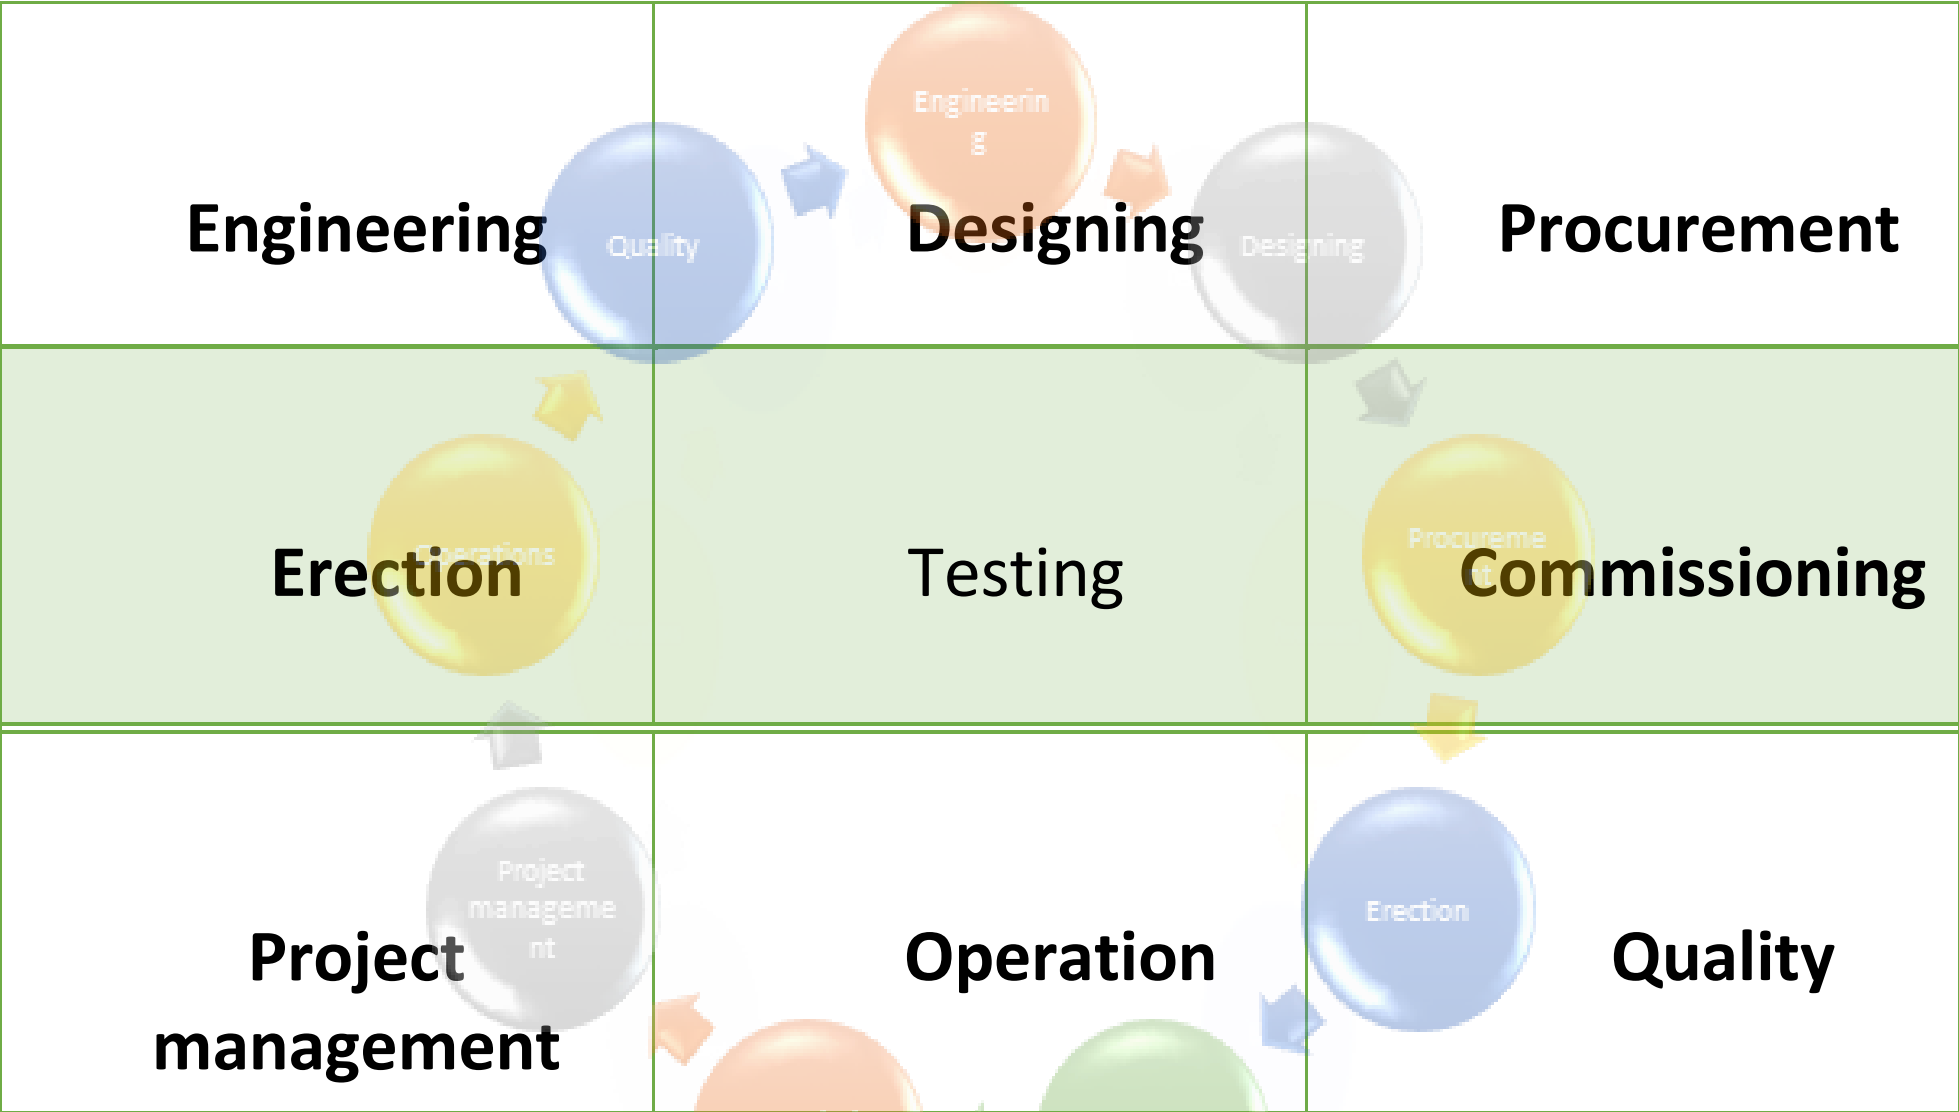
| | | |
|---|---|---|
| Engineering | Designing | Procurement |
| Erection | Testing | Commissioning |
| Project management | Operation | Quality |

Engineerin g

Quality

Designing

Procureme nt

Operations

Project manageme nt

Erection